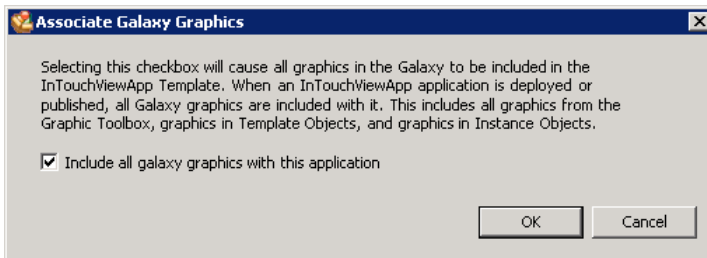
Associate Galaxy Graphics

Selecting this checkbox will cause all graphics in the Galaxy to be included in the InTouchViewApp Template. When an InTouchViewApp application is deployed or published, all Galaxy graphics are included with it. This includes all graphics from the Graphic Toolbox, graphics in Template Objects, and graphics in Instance Objects.

☑ Include all galaxy graphics with this application

OK

Cancel